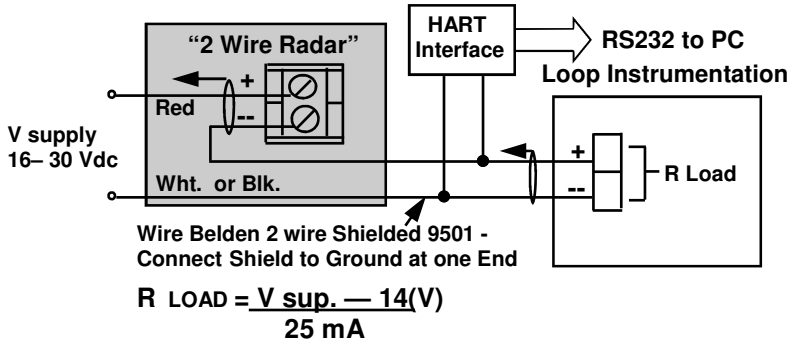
"2 Wire Radar"

HART Interface

RS232 to PC

Loop Instrumentation

+

Red

--

V supply
16– 30 Vdc

Wht. or Blk.

+

--

R Load

Wire Belden 2 wire Shielded 9501 - Connect Shield to Ground at one End

R LOAD = $\frac{\text{V sup. — 14(V)}}{\text{25 mA}}$